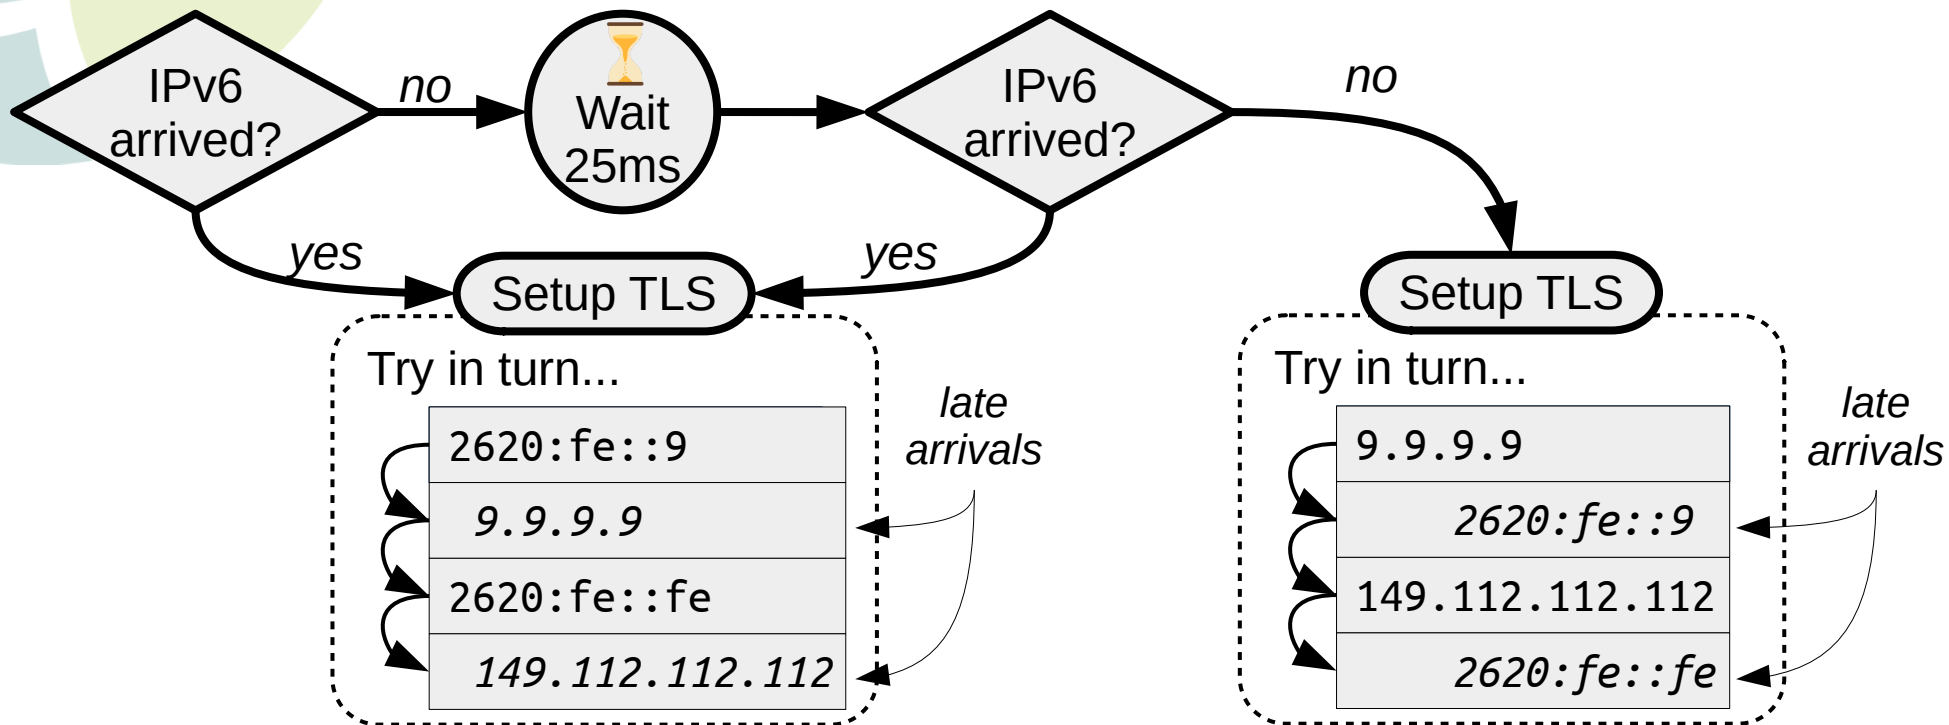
IPv6 arrived?

no

Wait 25ms

IPv6 arrived?

no

yes

yes

Setup TLS

Try in turn...

| 2620:fe::9 |
|---|
| *9.9.9.9* |
| 2620:fe::fe |
| *149.112.112.112* |

late arrivals

Setup TLS

Try in turn...

| 9.9.9.9 |
|---|
| *2620:fe::9* |
| 149.112.112.112 |
| *2620:fe::fe* |

late arrivals